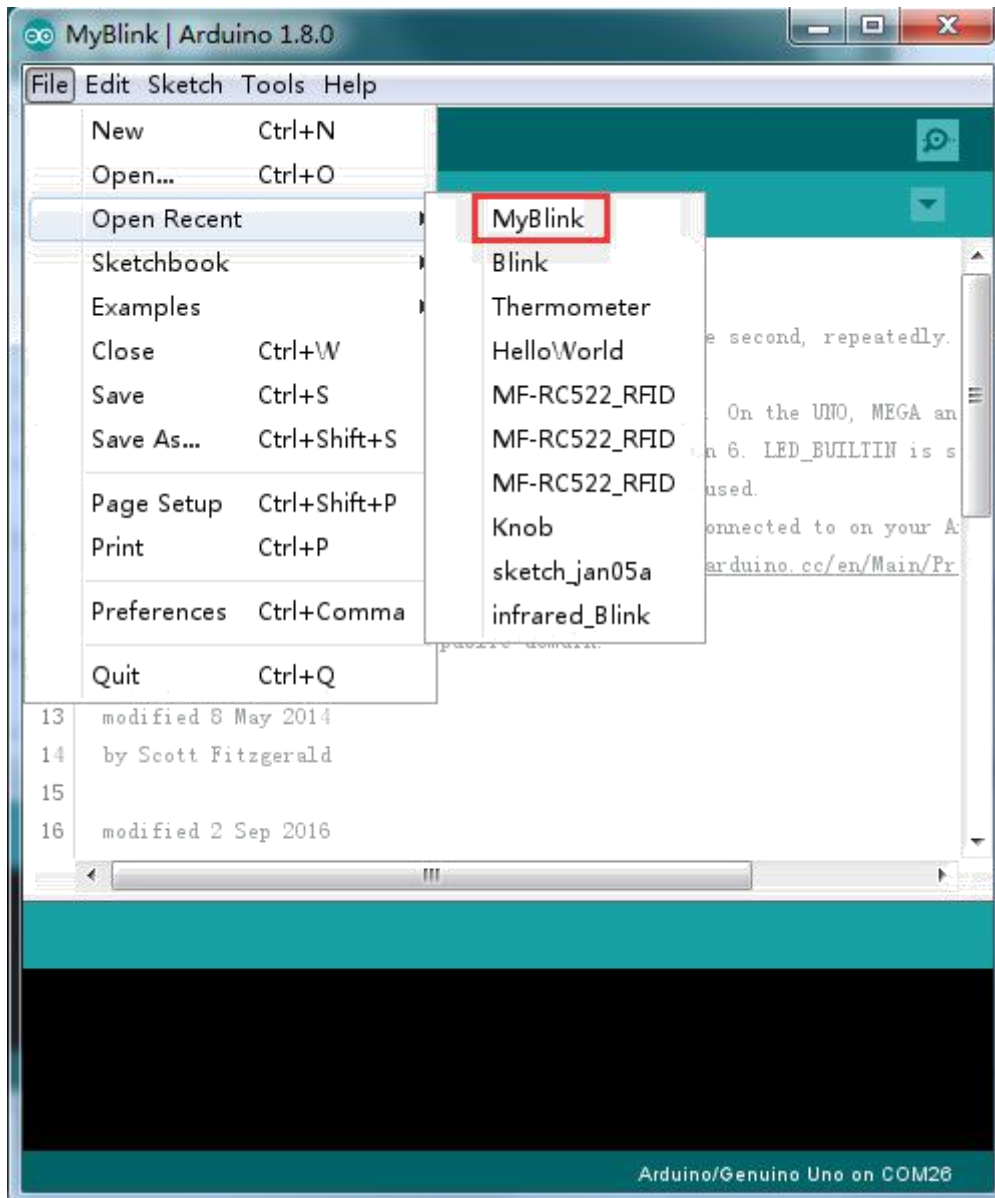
MyBlink | Arduino 1.8.0

File Edit Sketch Tools Help

New Ctrl+N
Open... Ctrl+O
Open Recent
Sketchbook
Examples
Close Ctrl+W
Save Ctrl+S
Save As... Ctrl+Shift+S
Page Setup Ctrl+Shift+P
Print Ctrl+P
Preferences Ctrl+Comma
Quit Ctrl+Q

MyBlink
Blink
Thermometer
HelloWorld
MF-RC522_RFID
MF-RC522_RFID
MF-RC522_RFID
Knob
sketch_jan05a
infrared_Blink

e second, repeatedly.
. On the UNO, MEGA an
n 6. LED_BUILTIN is s
used.
onnected to on your A
arduino.cc/en/Main/Pr
public domain.

13 modified 8 May 2014
14 by Scott Fitzgerald
15
16 modified 2 Sep 2016

Arduino/Genuino Uno on COM26